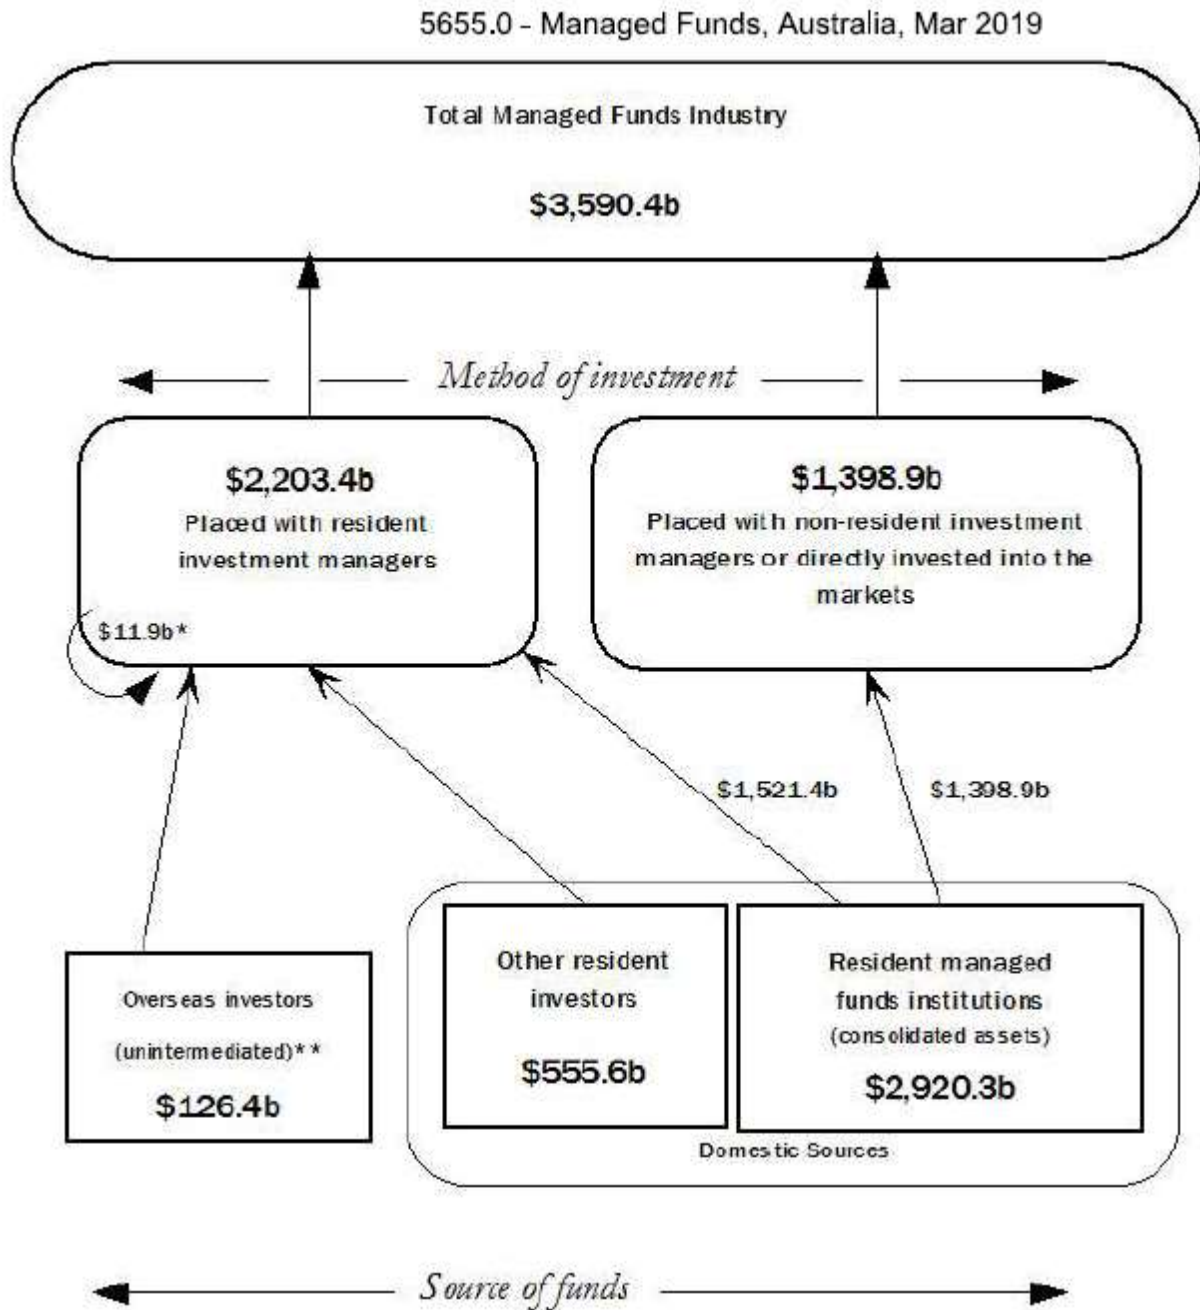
5655.0 - Managed Funds, Australia, Mar 2019

Total Managed Funds Industry

$3,590.4b

Method of investment

$2,203.4b
Placed with resident investment managers

$11.9b*

$1,398.9b
Placed with non-resident investment managers or directly invested into the markets

$1,521.4b

$1,398.9b

Overseas investors (unintermediated)**
$126.4b

Other resident investors
$555.6b

Resident managed funds institutions (consolidated assets)
$2,920.3b

Domestic Sources

Source of funds